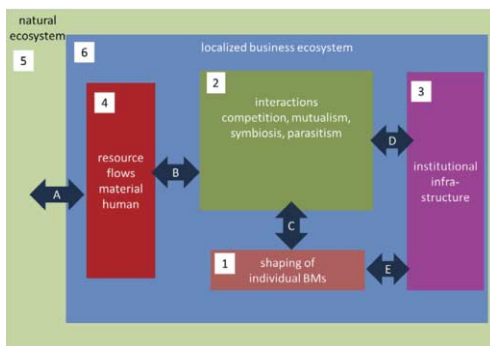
natural ecosystem

5

6

localized business ecosystem

4

resource flows material human

2

interactions competition, mutualism, symbiosis, parasitism

3

institutional infra-structure

A

B

C

D

E

1

shaping of individual BMs